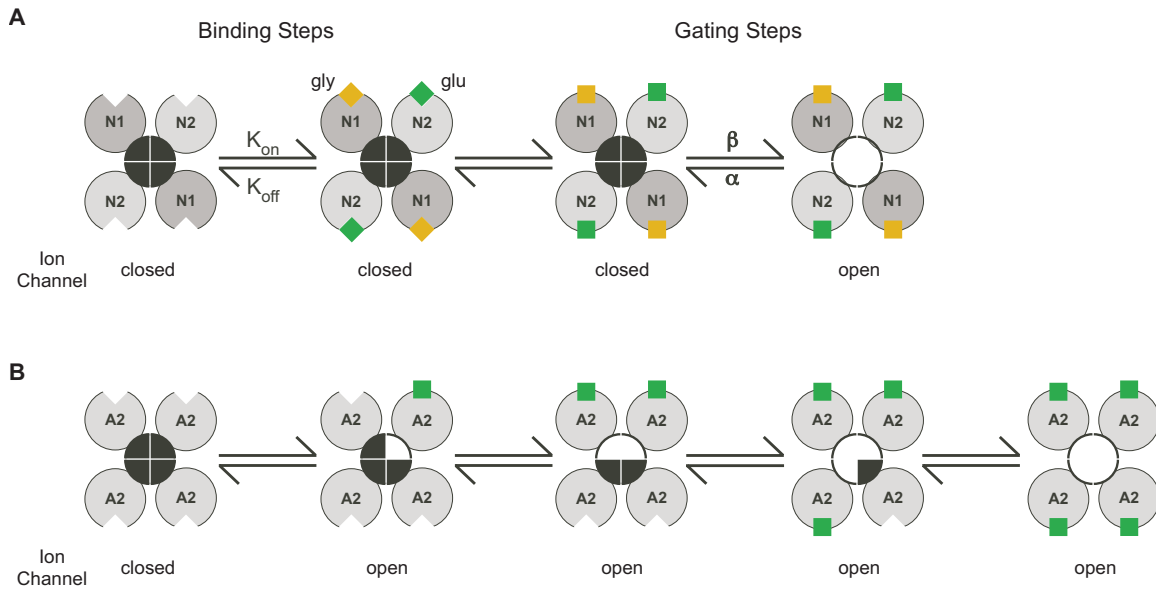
A

Binding Steps

Gating Steps

N1 N2 N2 N1

$K_{on}$

$K_{off}$

gly glu

N1 N2 N2 N1

N1 N2 N2 N1

β

α

N1 N2 N2 N1

Ion Channel

closed

closed

closed

open

B

A2 A2 A2 A2

A2 A2 A2 A2

A2 A2 A2 A2

A2 A2 A2 A2

A2 A2 A2 A2

Ion Channel

closed

open

open

open

open